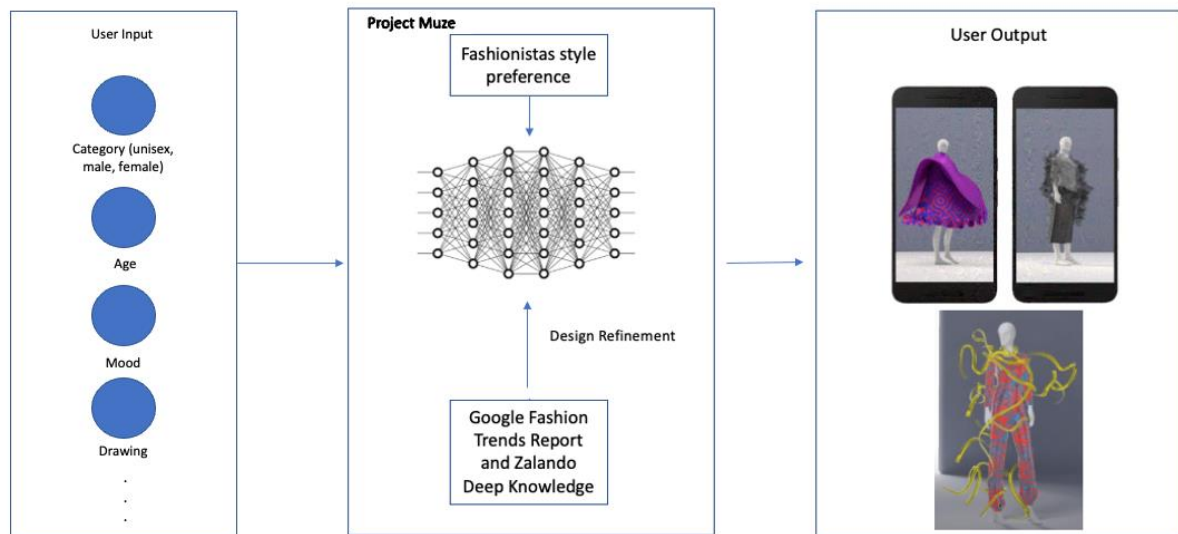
User Input

Category (unisex, male, female)

Age

Mood

Drawing

.
.
.

Project Muze

Fashionistas style preference

Design Refinement

Google Fashion Trends Report and Zalando Deep Knowledge

User Output